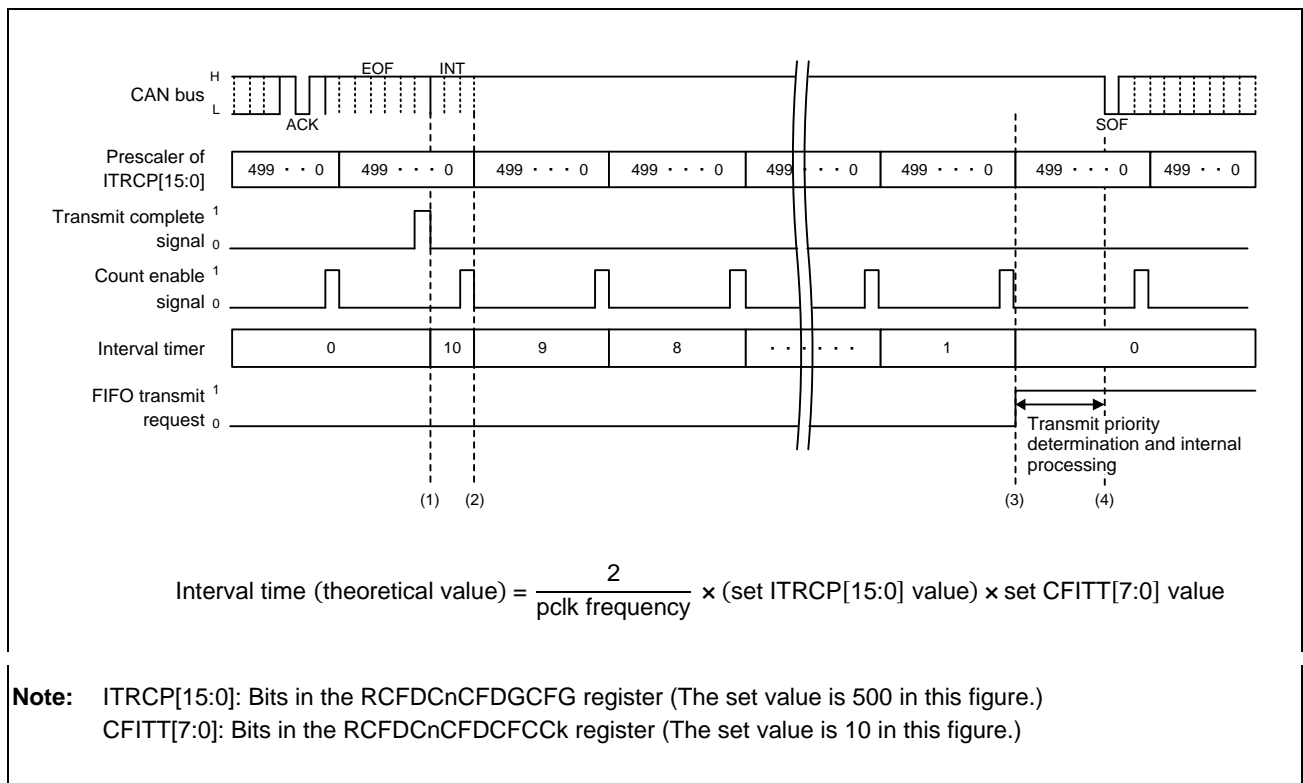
CAN bus H L

EOF INT

ACK

SOF

Prescaler of ITRCP[15:0]

| 499 · · 0 | 499 · · · 0 | 499 · · · 0 | 499 · · · 0 | 499 · · · 0 | 499 · · · 0 | 499 · · · 0 | 499 · · 0 |
|---|---|---|---|---|---|---|---|

Transmit complete signal 1 0

Count enable signal 1 0

Interval timer

| 0 | 10 | 9 | 8 | · · · · · · | 1 | 0 |
|---|---|---|---|---|---|---|

FIFO transmit request 1 0

Transmit priority determination and internal processing

(1) (2) (3) (4)

Interval time (theoretical value) = $\frac{2}{\text{pclk frequency}}$ × (set ITRCP[15:0] value) × set CFITT[7:0] value

**Note:** ITRCP[15:0]: Bits in the RCFDCnCFDGCFG register (The set value is 500 in this figure.)
CFITT[7:0]: Bits in the RCFDCnCFDCFCCk register (The set value is 10 in this figure.)